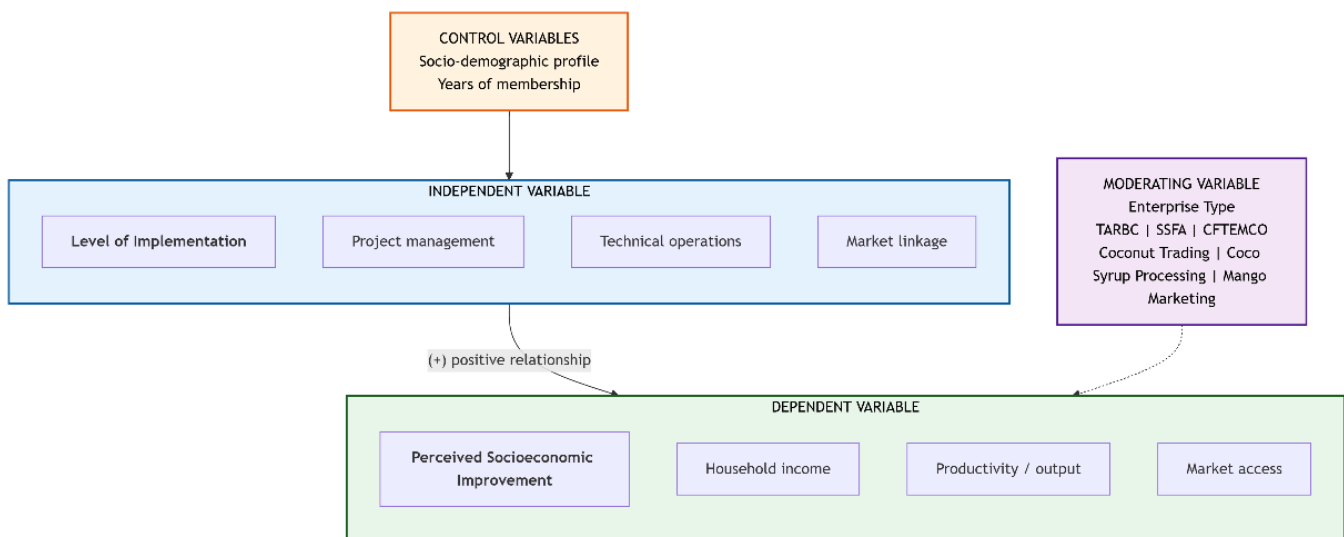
CONTROL VARIABLES
Socio-demographic profile
Years of membership

INDEPENDENT VARIABLE

Level of Implementation

Project management

Technical operations

Market linkage

MODERATING VARIABLE
Enterprise Type
TARBC | SSFA | CFTEMCO
Coconut Trading | Coco Syrup Processing | Mango Marketing

(+) positive relationship

DEPENDENT VARIABLE

Perceived Socioeconomic Improvement

Household income

Productivity / output

Market access